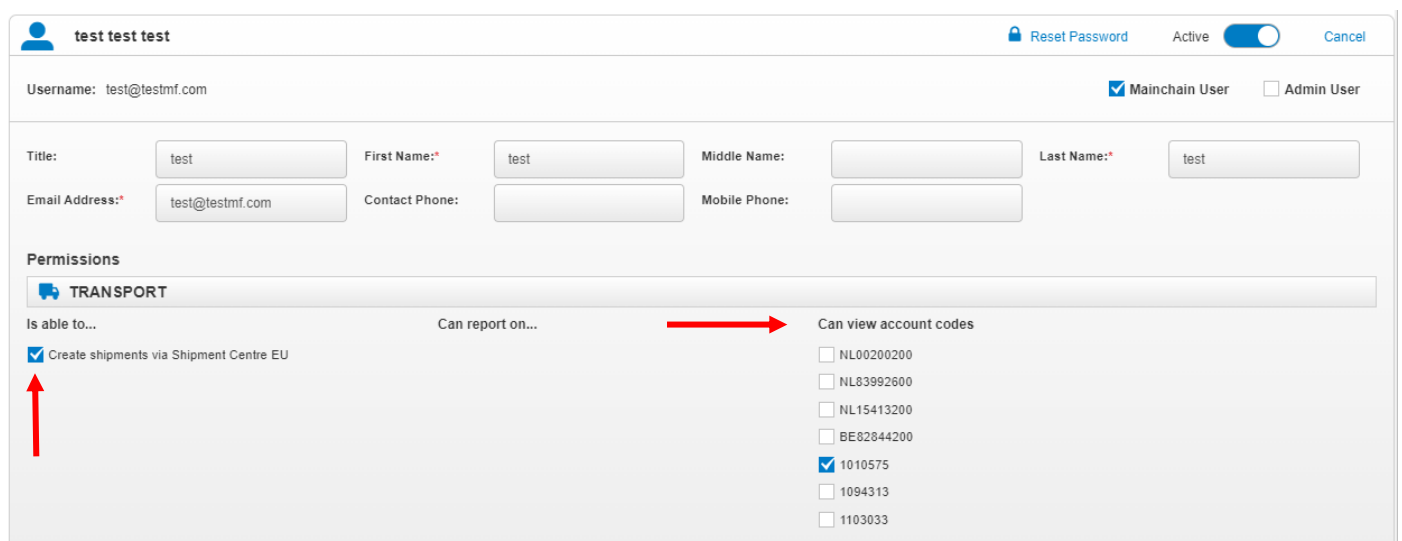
test test test

Reset Password

Active

Cancel

Username: test@testmf.com

Mainchain User

Admin User

Title: test

First Name:* test

Middle Name:

Last Name:* test

Email Address:* test@testmf.com

Contact Phone:

Mobile Phone:

Permissions

TRANSPORT

Is able to...

Create shipments via Shipment Centre EU

Can report on...

Can view account codes

NL00200200

NL83992600

NL15413200

BE82844200

1010575

1094313

1103033